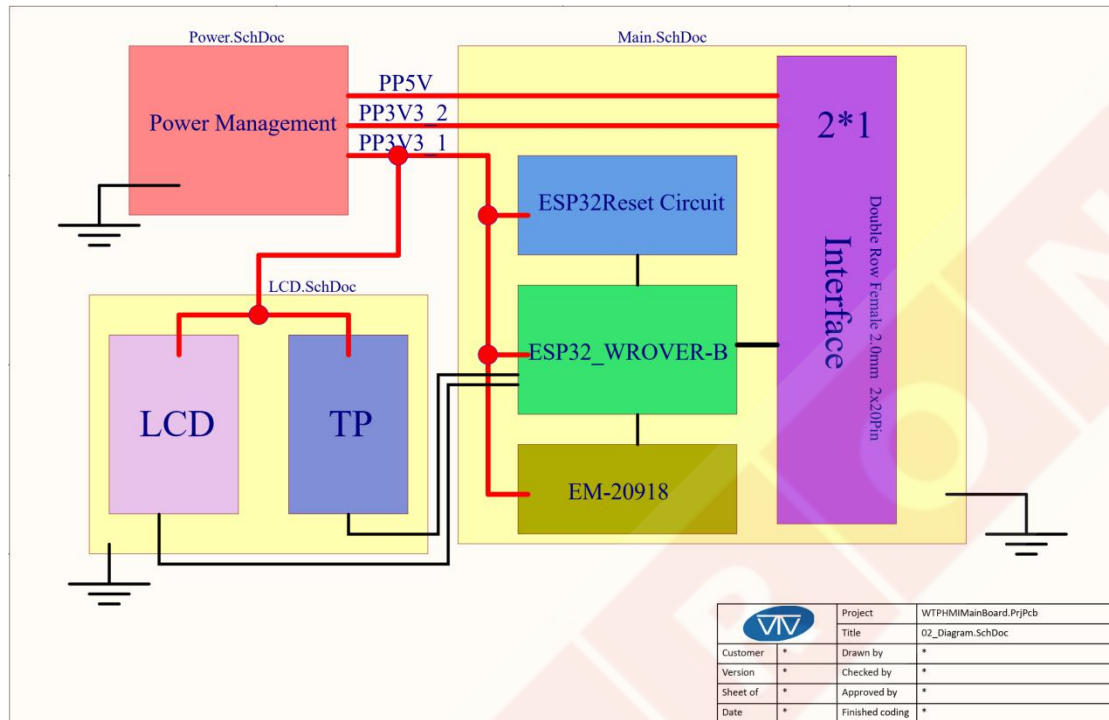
Power.SchDoc

Power Management

PP5V

PP3V3_2

PP3V3_1

Main.SchDoc

ESP32Reset Circuit

ESP32_WROVER-B

EM-20918

2*1

Interface

Double Row Female 2.0mm 2x20Pin

LCD.SchDoc

LCD

TP

VTV

| | | Project | WTPHMIMainBoard.PrjPcb |
|---|---|---|---|
| | | Title | 02_Diagram.SchDoc |
| Customer | * | Drawn by | * |
| Version | * | Checked by | * |
| Sheet of | * | Approved by | * |
| Date | * | Finished coding | * |